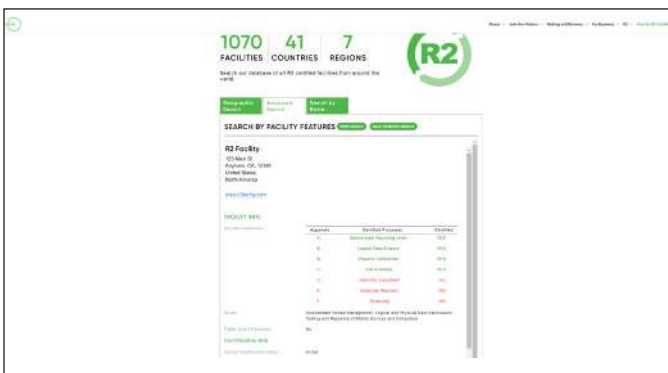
1070 FACILITIES

41 COUNTRIES

7 REGIONS

R2

Search our database of all R2 certified facilities from around the world.

Geographic Search

Advanced Search

Search by Name

SEARCH BY FACILITY FEATURES

R2 Facility

123 Main St
Anytown, CA 12345
United States
North America

www.r2facility.com

FACILITY INFO

| Appendix | Certified Processes | Certified |
|---|---|---|
| A | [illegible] | YES |
| B | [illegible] | YES |
| C | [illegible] | YES |
| D | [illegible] | YES |
| E | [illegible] | NO |
| F | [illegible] | NO |
| G | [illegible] | NO |

Certification Body